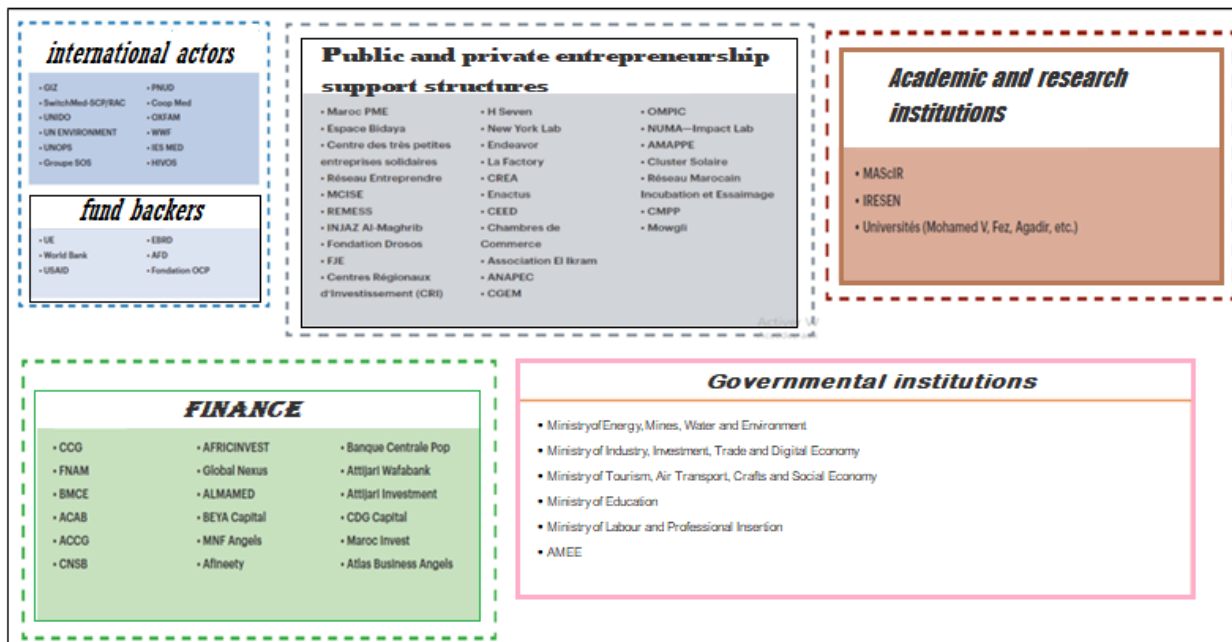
international actors

• GIZ
• SwitchMed-SCP/RAC
• UNIDO
• UN ENVIRONMENT
• UNOPS
• Groupe SOS

• PNUD
• Coop Med
• OXFAM
• WWF
• IES MED
• HIVOS

fund backers

• UE
• World Bank
• USAID

• EBRD
• AFD
• Fondation OCP

Public and private entrepreneurship support structures

• Maroc PME
• Espace Bidaya
• Centre des très petites entreprises solidaires
• Réseau Entreprendre
• MCISE
• REMESS
• INJAZ Al-Maghrib
• Fondation Drosos
• FJE
• Centres Régionaux d'Investissement (CRI)

• H Seven
• New York Lab
• Endeavor
• La Factory
• CREA
• Enactus
• CEED
• Chambres de Commerce
• Association El Ikram
• ANAPEC
• CGEM

• OMPIC
• NUMA—Impact Lab
• AMAPPE
• Cluster Solaire
• Réseau Marocain Incubation et Essaimage
• CMPP
• Mowgli

Academic and research institutions

• MAScIR
• IRESEN
• Universités (Mohamed V, Fez, Agadir, etc.)

FINANCE

• CCG
• FNAM
• BMCE
• ACAB
• ACCG
• CNSB

• AFRICINVEST
• Global Nexus
• ALMAMED
• BEYA Capital
• MNF Angels
• Afineety

• Banque Centrale Pop
• Attijari Wafabank
• Attijari Investment
• CDG Capital
• Maroc Invest
• Atlas Business Angels

Governmental institutions

• Ministry of Energy, Mines, Water and Environment
• Ministry of Industry, Investment, Trade and Digital Economy
• Ministry of Tourism, Air Transport, Crafts and Social Economy
• Ministry of Education
• Ministry of Labour and Professional Insertion
• AMEE